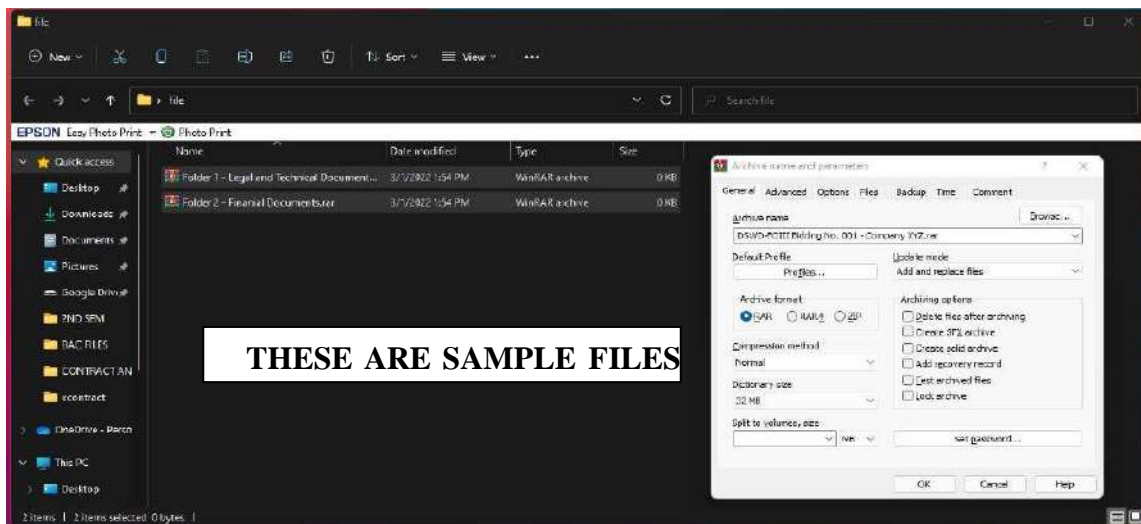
file

New Sort View ...

file

Search file

EPSON Easy Photo Print Photo Print

Quick access
Desktop
Downloads
Documents
Pictures
Google Drive
2ND SEM
BAC FILES
CONTRACT AN
econtract
OneDrive - Perso
This PC
Desktop

| Name | Date modified | Type | Size |
|---|---|---|---|
| Folder 1 - Legal and Technical Document... | 3/7/2022 1:54 PM | WinRAR archive | 0 KB |
| Folder 2 - Financial Documents.rar | 3/7/2022 1:54 PM | WinRAR archive | 0 KB |

THESE ARE SAMPLE FILES

Archive name and parameters

General Advanced Options Files Backup Time Comment

Archive name
Browse...
DSWD-FO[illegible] Bidding No. 001 - Company XYZ.rar

Default Profile
Profiles...

Update mode
Add and replace files

Archive format
RAR RAR4 ZIP

Archiving options
Delete files after archiving
Create SFX archive
Create solid archive
Add recovery record
Test archived files
Lock archive

Compression method
Normal

Dictionary size
32 MB

Split to volumes, size
MB

Set password...

OK Cancel Help

2 items | 2 items selected 0 bytes |